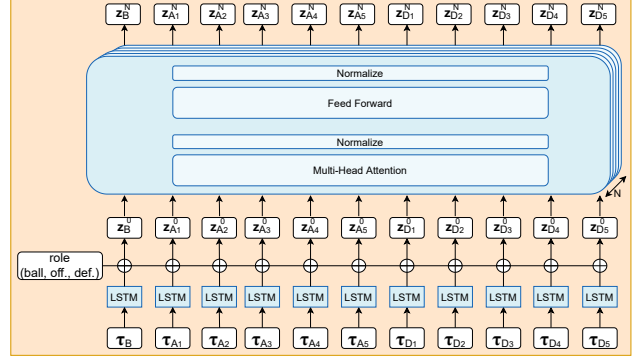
$\mathbf{z}_B^N$ $\mathbf{z}_{A1}^N$ $\mathbf{z}_{A2}^N$ $\mathbf{z}_{A3}^N$ $\mathbf{z}_{A4}^N$ $\mathbf{z}_{A5}^N$ $\mathbf{z}_{D1}^N$ $\mathbf{z}_{D2}^N$ $\mathbf{z}_{D3}^N$ $\mathbf{z}_{D4}^N$ $\mathbf{z}_{D5}^N$

Normalize

Feed Forward

Normalize

Multi-Head Attention

N

$\mathbf{z}_B^0$ $\mathbf{z}_{A1}^0$ $\mathbf{z}_{A2}^0$ $\mathbf{z}_{A3}^0$ $\mathbf{z}_{A4}^0$ $\mathbf{z}_{A5}^0$ $\mathbf{z}_{D1}^0$ $\mathbf{z}_{D2}^0$ $\mathbf{z}_{D3}^0$ $\mathbf{z}_{D4}^0$ $\mathbf{z}_{D5}^0$

role (ball, off., def.)

LSTM LSTM LSTM LSTM LSTM LSTM LSTM LSTM LSTM LSTM LSTM

$\boldsymbol{\tau}_B$ $\boldsymbol{\tau}_{A1}$ $\boldsymbol{\tau}_{A2}$ $\boldsymbol{\tau}_{A3}$ $\boldsymbol{\tau}_{A4}$ $\boldsymbol{\tau}_{A5}$ $\boldsymbol{\tau}_{D1}$ $\boldsymbol{\tau}_{D2}$ $\boldsymbol{\tau}_{D3}$ $\boldsymbol{\tau}_{D4}$ $\boldsymbol{\tau}_{D5}$